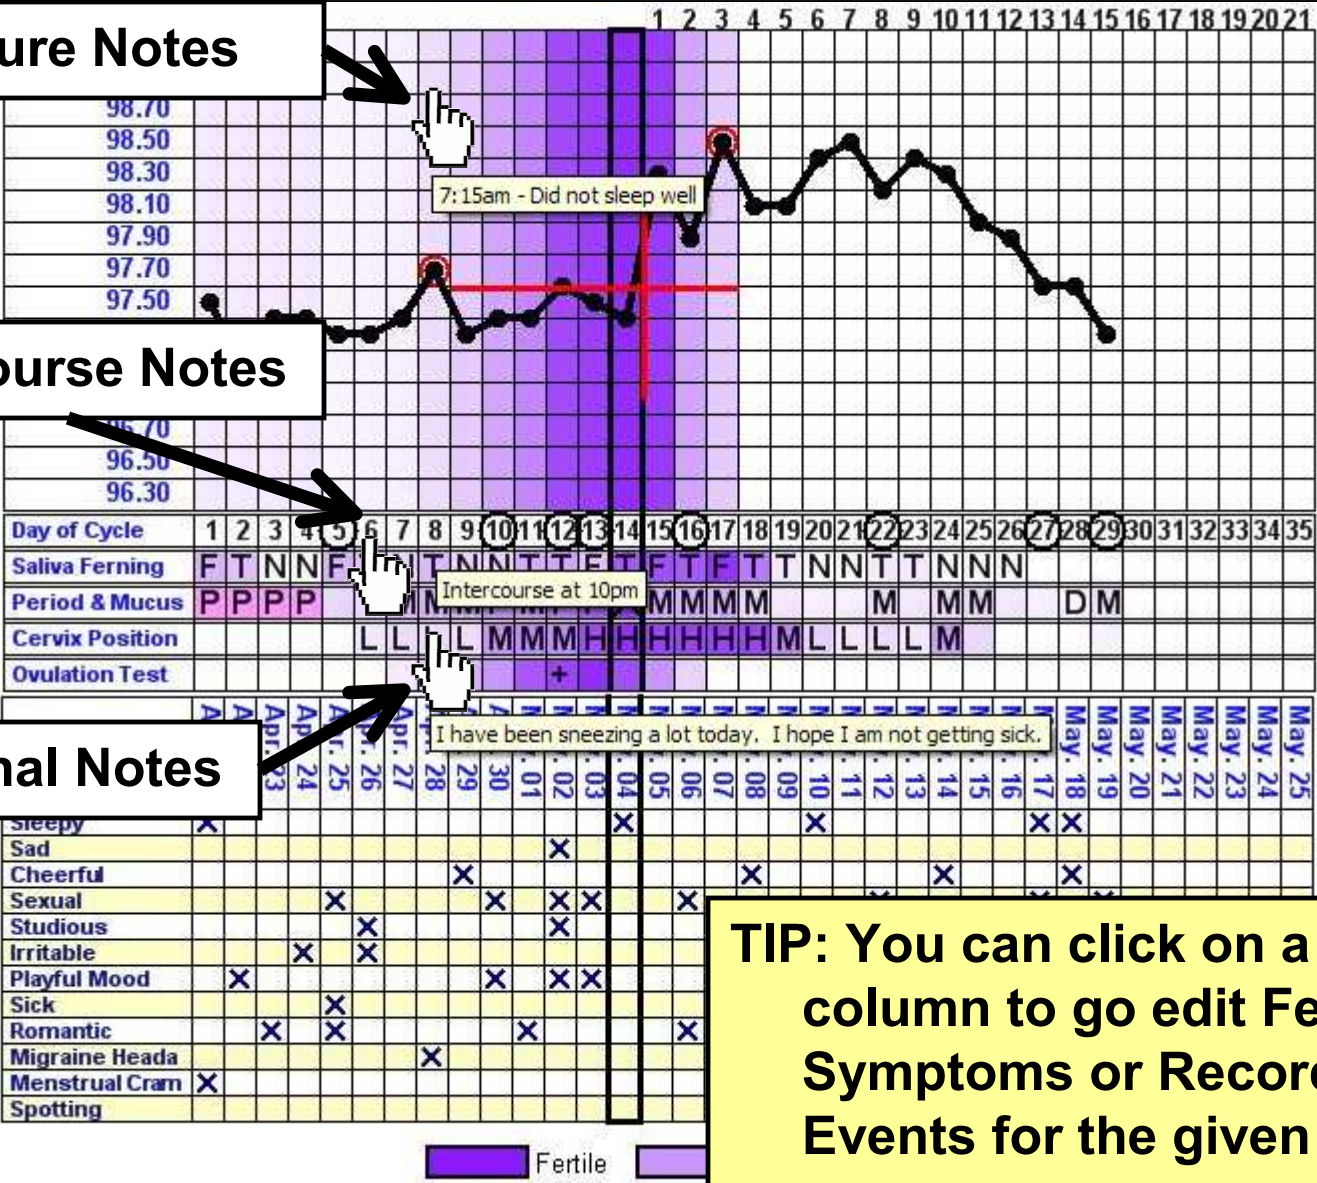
ure Notes

ourse Notes

nal Notes

1 2 3 4 5 6 7 8 9 10 11 12 13 14 15 16 17 18 19 20 21

98.70
98.50
98.30
98.10
97.90
97.70
97.50

96.70
96.50
96.30

7:15am - Did not sleep well

Intercourse at 10pm

I have been sneezing a lot today. I hope I am not getting sick.

| Day of Cycle | 1 | 2 | 3 | 4 | 5 | 6 | 7 | 8 | 9 | 10 | 11 | 12 | 13 | 14 | 15 | 16 | 17 | 18 | 19 | 20 | 21 | 22 | 23 | 24 | 25 | 26 | 27 | 28 | 29 | 30 | 31 | 32 | 33 | 34 | 35 |
|---|---|---|---|---|---|---|---|---|---|---|---|---|---|---|---|---|---|---|---|---|---|---|---|---|---|---|---|---|---|---|---|---|---|---|---|
| Saliva Ferning | F | T | N | N | F | | N | T | N | N | T | T | F | T | F | T | F | T | T | N | N | T | T | N | N | N | | | | | | | | | |
| Period & Mucus | P | P | P | P | | | M | M | M | M | M | M | M | M | M | M | M | M | | | | M | | M | M | | | D | M | | | | | | |
| Cervix Position | | | | | | L | L | L | L | M | M | M | H | H | H | H | H | H | M | L | L | L | L | M | | | | | | | | | | | |
| Ovulation Test | | | | | | | | | | | | + | | | | | | | | | | | | | | | | | | | | | | | |

Apr. 23 Apr. 24 Apr. 25 Apr. 26 Apr. 27 Apr. 28 Apr. 29 Apr. 30 May. 01 May. 02 May. 03 May. 04 May. 05 May. 06 May. 07 May. 08 May. 09 May. 10 May. 11 May. 12 May. 13 May. 14 May. 15 May. 16 May. 17 May. 18 May. 19 May. 20 May. 21 May. 22 May. 23 May. 24 May. 25

Sleepy
Sad
Cheerful
Sexual
Studious
Irritable
Playful Mood
Sick
Romantic
Migraine Heada
Menstrual Cram
Spotting

Fertile

TIP: You can click on a column to go edit Fe Symptoms or Recor Events for the given